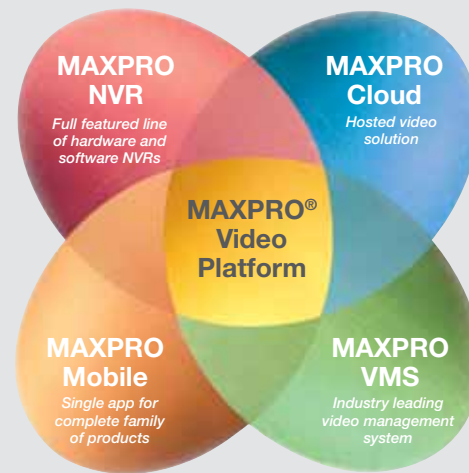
MAXPRO NVR
Full featured line of hardware and software NVRs

MAXPRO Cloud
Hosted video solution

MAXPRO® Video Platform

MAXPRO Mobile
Single app for complete family of products

MAXPRO VMS
Industry leading video management system